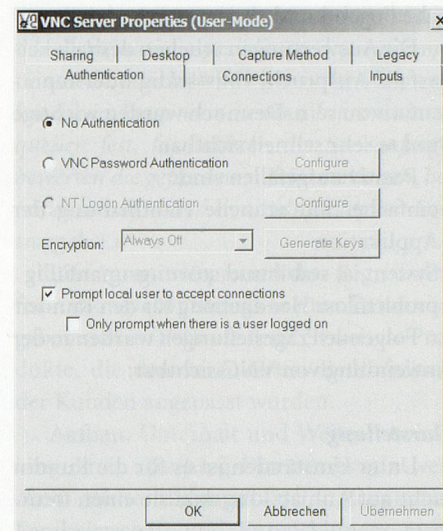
VNC Server Properties (User-Mode)

Sharing | Desktop | Capture Method | Legacy
Authentication | Connections | Inputs

No Authentication

VNC Password Authentication
Configure

NT Logon Authentication
Configure

Encryption: Always Off
Generate Keys

Prompt local user to accept connections

Only prompt when there is a user logged on

OK
Abbrechen
Übernehmen